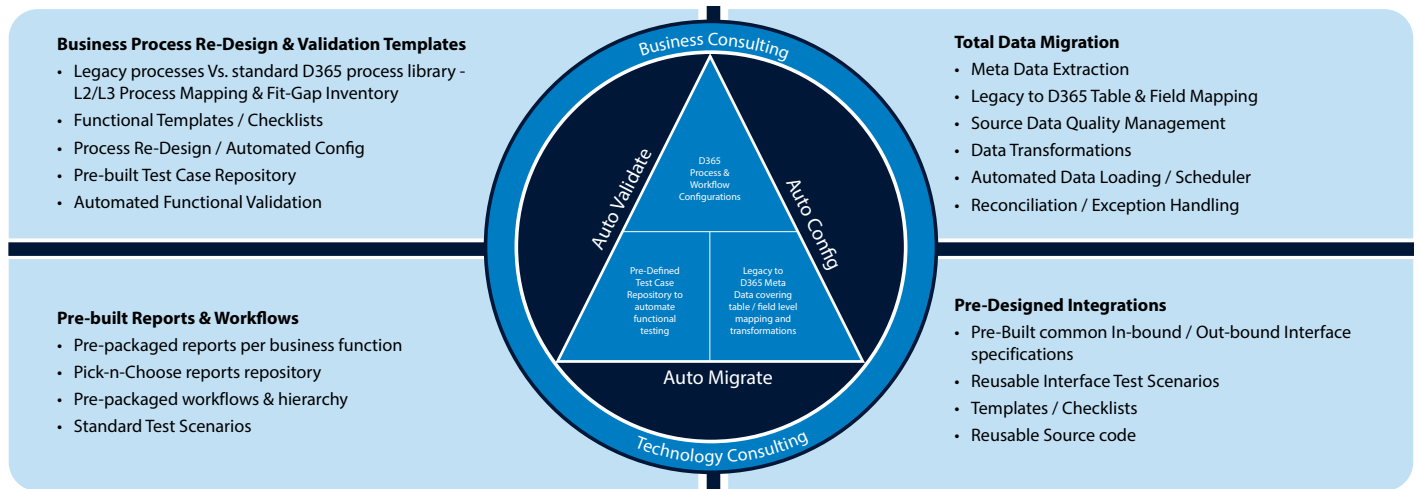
Business Process Re-Design & Validation Templates
- Legacy processes Vs. standard D365 process library - L2/L3 Process Mapping & Fit-Gap Inventory
- Functional Templates / Checklists
- Process Re-Design / Automated Config
- Pre-built Test Case Repository
- Automated Functional Validation

Business Consulting

Auto Validate

D365 Process & Workflow Configurations

Auto Config

Pre-Defined Test Case Repository to automate functional testing

Legacy to D365 Meta Data covering table / field level mapping and transformations

Auto Migrate

Technology Consulting

Total Data Migration
- Meta Data Extraction
- Legacy to D365 Table & Field Mapping
- Source Data Quality Management
- Data Transformations
- Automated Data Loading / Scheduler
- Reconciliation / Exception Handling

Pre-built Reports & Workflows
- Pre-packaged reports per business function
- Pick-n-Choose reports repository
- Pre-packaged workflows & hierarchy
- Standard Test Scenarios

Pre-Designed Integrations
- Pre-Built common In-bound / Out-bound Interface specifications
- Reusable Interface Test Scenarios
- Templates / Checklists
- Reusable Source code